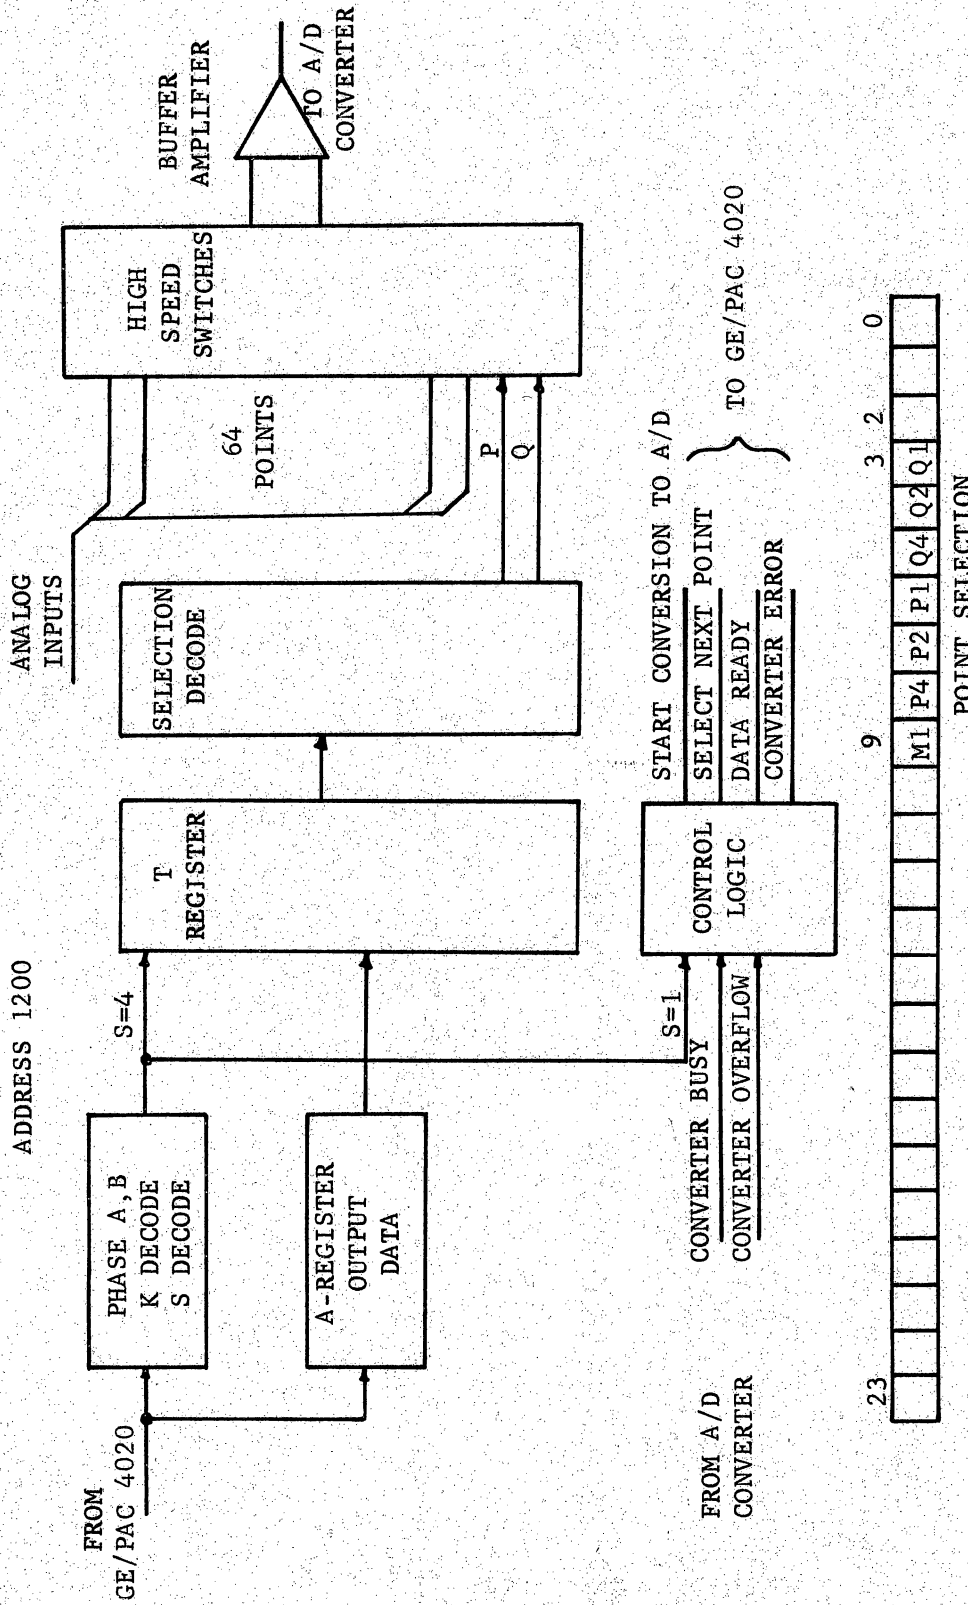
ADDRESS 1200

FROM GE/PAC 4020

PHASE A, B
K DECODE
S DECODE

A-REGISTER
OUTPUT
DATA

S=4

T
REGISTER

SELECTION
DECODE

ANALOG
INPUTS

64
POINTS

P
Q

HIGH
SPEED
SWITCHES

BUFFER
AMPLIFIER

TO A/D
CONVERTER

FROM A/D
CONVERTER

CONVERTER BUSY
CONVERTER OVERFLOW

S=1

CONTROL
LOGIC

START CONVERSION TO A/D
SELECT NEXT POINT
DATA READY
CONVERTER ERROR

TO GE/PAC 4020

| 23 | | | | | | | | | | | | | | 9 M1 | P4 | P2 | P1 | Q4 | Q2 | 3 Q1 | 2 | | 0 |
|---|---|---|---|---|---|---|---|---|---|---|---|---|---|---|---|---|---|---|---|---|---|---|---|

POINT SELECTION